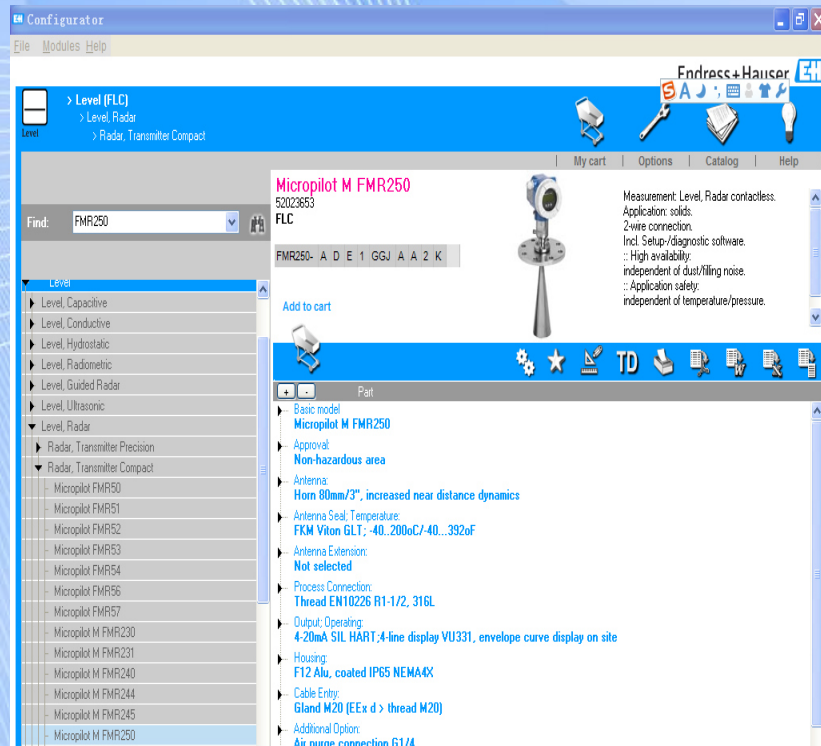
Configurator
File Modules Help

Endress+Hauser EH

Level
> Level (FLC)
> Level, Radar
> Radar, Transmitter Compact

| My cart | Options | Catalog | Help

Find: FMR250

Micropilot M FMR250
52023653
FLC

FMR250- A D E 1 GGJ A A 2 K

Add to cart

Measurement: Level, Radar contactless.
Application: solids.
2-wire connection.
Incl. Setup-/diagnostic software.
:: High availability:
independent of dust/filling noise.
:: Application safety:
independent of temperature/pressure.

Level
Level, Capacitive
Level, Conductive
Level, Hydrostatic
Level, Radiometric
Level, Guided Radar
Level, Ultrasonic
Level, Radar
Radar, Transmitter Precision
Radar, Transmitter Compact
Micropilot FMR50
Micropilot FMR51
Micropilot FMR52
Micropilot FMR53
Micropilot FMR54
Micropilot FMR56
Micropilot FMR57
Micropilot M FMR230
Micropilot M FMR231
Micropilot M FMR240
Micropilot M FMR244
Micropilot M FMR245
Micropilot M FMR250

TD

+ - Part

Basic model
Micropilot M FMR250
Approval:
Non-hazardous area
Antenna:
Horn 80mm/3", increased near distance dynamics
Antenna Seal; Temperature:
FKM Viton GLT; -40..200oC/-40...392oF
Antenna Extension:
Not selected
Process Connection:
Thread EN10226 R1-1/2, 316L
Output; Operating:
4-20mA SIL HART;4-line display VU331, envelope curve display on site
Housing:
F12 Alu, coated IP65 NEMA4X
Cable Entry:
Gland M20 (EEx d > thread M20)
Additional Option:
Air purge connection G1/4